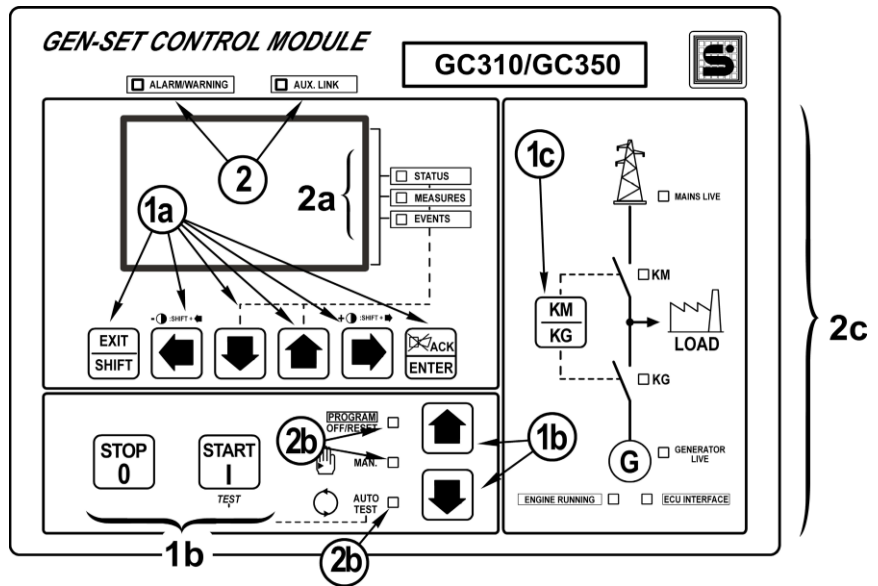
GEN-SET CONTROL MODULE

GC310/GC350

ALARM/WARNING

AUX. LINK

2

2a

1a

STATUS

MEASURES

EVENTS

SHIFT

SHIFT

EXIT
SHIFT

ACK
ENTER

1c

MAINS LIVE

KM

KM
KG

LOAD

KG

2c

PROGRAM
OFF/RESET

2b

MAN.

1b

STOP
0

START
I
TEST

AUTO
TEST

G

GENERATOR
LIVE

ENGINE RUNNING

ECU INTERFACE

1b

2b